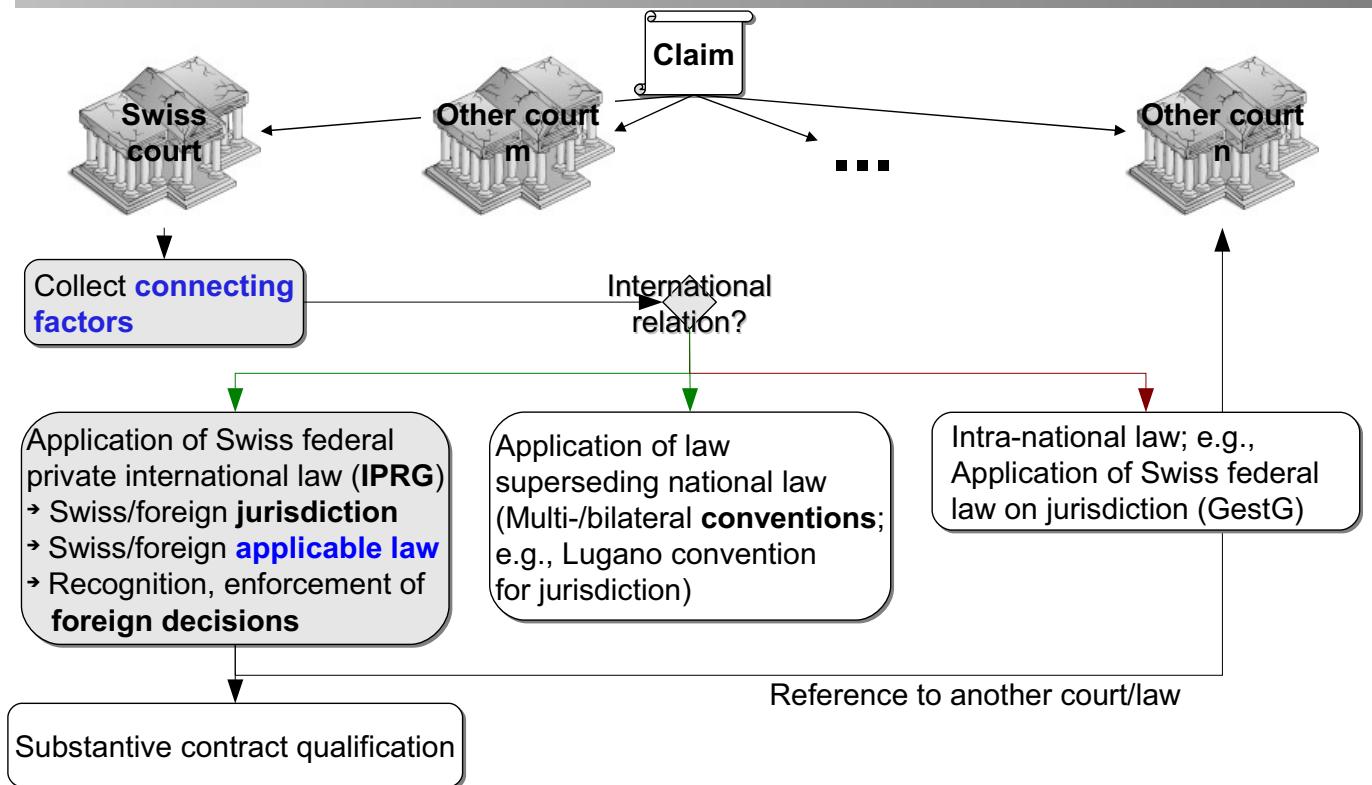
Claim

Swiss court

Other court m

...

Other court n

Collect connecting factors

International relation?

Application of Swiss federal private international law (IPRG)
➔ Swiss/foreign jurisdiction
➔ Swiss/foreign applicable law
➔ Recognition, enforcement of foreign decisions

Application of law superseding national law (Multi-/bilateral conventions; e.g., Lugano convention for jurisdiction)

Intra-national law; e.g., Application of Swiss federal law on jurisdiction (GestG)

Reference to another court/law

Substantive contract qualification